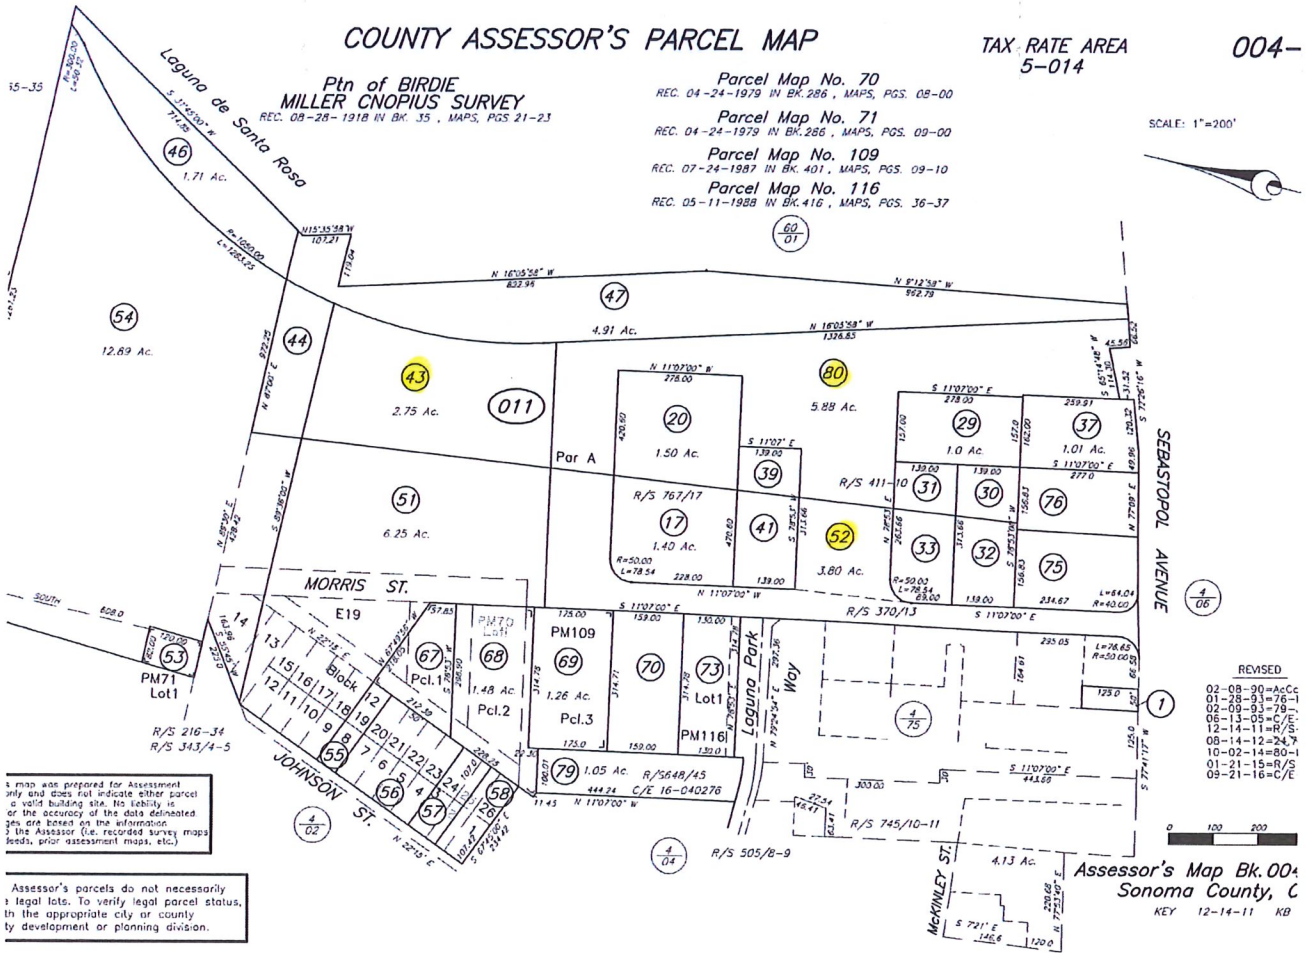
COUNTY ASSESSOR'S PARCEL MAP

TAX RATE AREA 5-014

004-

Ptn of BIRDIE MILLER CNOPIUS SURVEY
REC. 08-28-1918 IN BK. 35, MAPS, PGS 21-23

Parcel Map No. 70
REC. 04-24-1979 IN BK.286, MAPS, PGS. 08-00
Parcel Map No. 71
REC. 04-24-1979 IN BK.286, MAPS, PGS. 09-00
Parcel Map No. 109
REC. 07-24-1987 IN BK. 401, MAPS, PGS. 09-10
Parcel Map No. 116
REC. 05-11-1988 IN BK.416, MAPS, PGS. 36-37

SCALE: 1"=200'

Laguna de Santa Rosa

46
1.71 Ac.

54
12.89 Ac.

44

43
2.75 Ac.

011

47
4.91 Ac.

80
5.88 Ac.

20
1.50 Ac.

29
1.0 Ac.

37
1.01 Ac.

Par A

39

51
6.25 Ac.

17
1.40 Ac.

41

52
3.80 Ac.

31

30

76

33

32

75

SEBASTOPOL AVENUE

R/S 767/17

R/S 411-10

R/S 370/13

MORRIS ST.

E19

PM70 Lot1

67
Pcl.1

68
1.48 Ac.
Pcl.2

PM109
69
1.26 Ac.
Pcl.3

70

73
Lot1
PM116

Laguna Park Way

53
PM71
Lot1

14

13
15 16 17 18
12 11 10 9
Block
12
19 20 21 22 23 24 25 26
8 7 6 5 4
55
56
57
58

JOHNSON ST.

79 1.05 Ac.
R/S648/45
C/E 16-040276

R/S 216-34
R/S 343/4-5

R/S 505/8-9

R/S 745/10-11

4.13 Ac.

McKINLEY ST.

1

60/01

4/06

4/75

4/02

4/04

SOUTH

REVISED
02-08-90=AcCc
01-28-93=76-
02-09-93=79-
06-13-05=C/E
12-14-11=R/S
08-14-12=24,
10-02-14=80-
01-21-15=R/S
09-21-16=C/E

0 100 200

Assessor's Map Bk.004
Sonoma County, C
KEY 12-14-11 KB

s map was prepared for Assessment only and does not indicate either parcel a valid building site. No liability is or the accuracy of the data delineated ges are based on the information the Assessor (i.e. recorded survey maps deeds, prior assessment maps, etc.)

Assessor's parcels do not necessarily legal lots. To verify legal parcel status, th the appropriate city or county ty development or planning division.